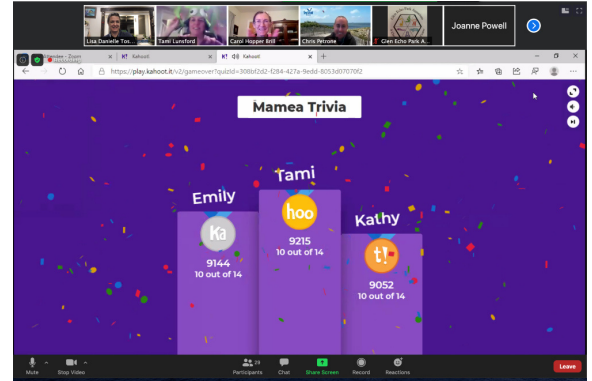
Lisa Danielle Tos... Tami Lunsford Carol Hopper Brill Chris Petrone Glen Echo Park A... Joanne Powell

Kahoot Kahoot

https://play.kahoot.it/v2/gameover?quizId=308bf2d2-f284-427a-9edd-8053d07070f2

Mamea Trivia

Emily
Ka
9144
10 out of 14

Tami
hoo
9215
10 out of 14

Kathy
t!
9052
10 out of 14

Mute Stop Video Participants 23 Chat Share Screen Record Reactions Leave